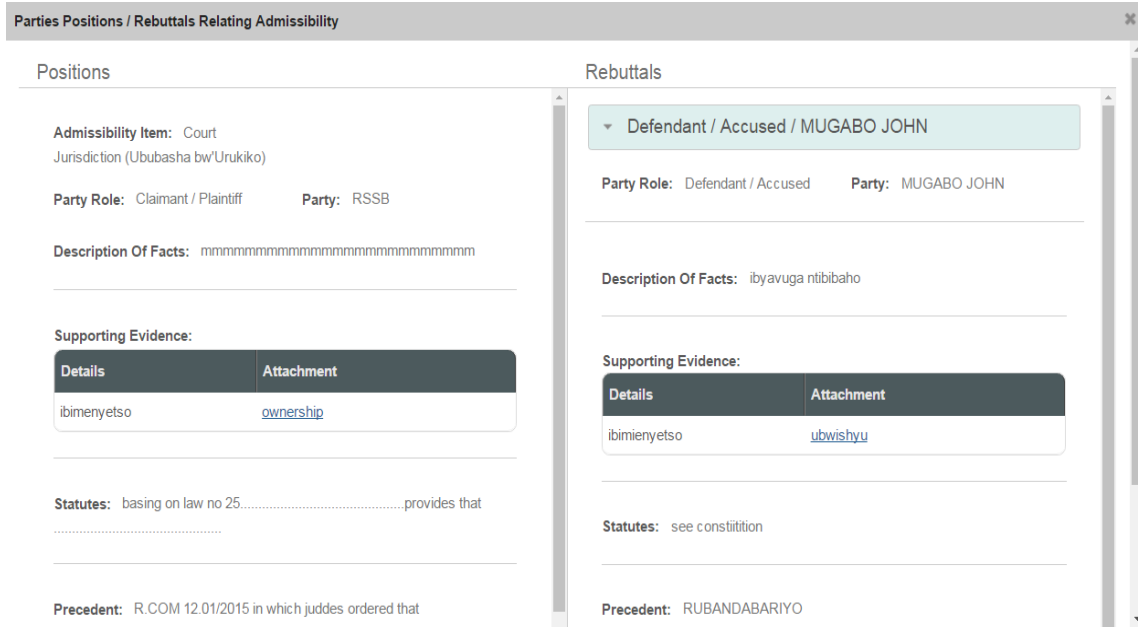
Parties Positions / Rebuttals Relating Admissibility

Positions

Admissibility Item: Court Jurisdiction (Ububasha bw'Urukiko)

Party Role: Claimant / Plaintiff Party: RSSB

Description Of Facts: mmmmmmmmmmmmmmmmmmmmmmmmmm

Supporting Evidence:

| Details | Attachment |
|---|---|
| ibimenyetso | ownership |

Statutes: basing on law no 25............................................provides that ...............................................

Precedent: R.COM 12.01/2015 in which juddes ordered that

Rebuttals

Defendant / Accused / MUGABO JOHN

Party Role: Defendant / Accused Party: MUGABO JOHN

Description Of Facts: ibyavuga ntibibaho

Supporting Evidence:

| Details | Attachment |
|---|---|
| ibimienyetso | ubwishyu |

Statutes: see constiitition

Precedent: RUBANDABARIYO